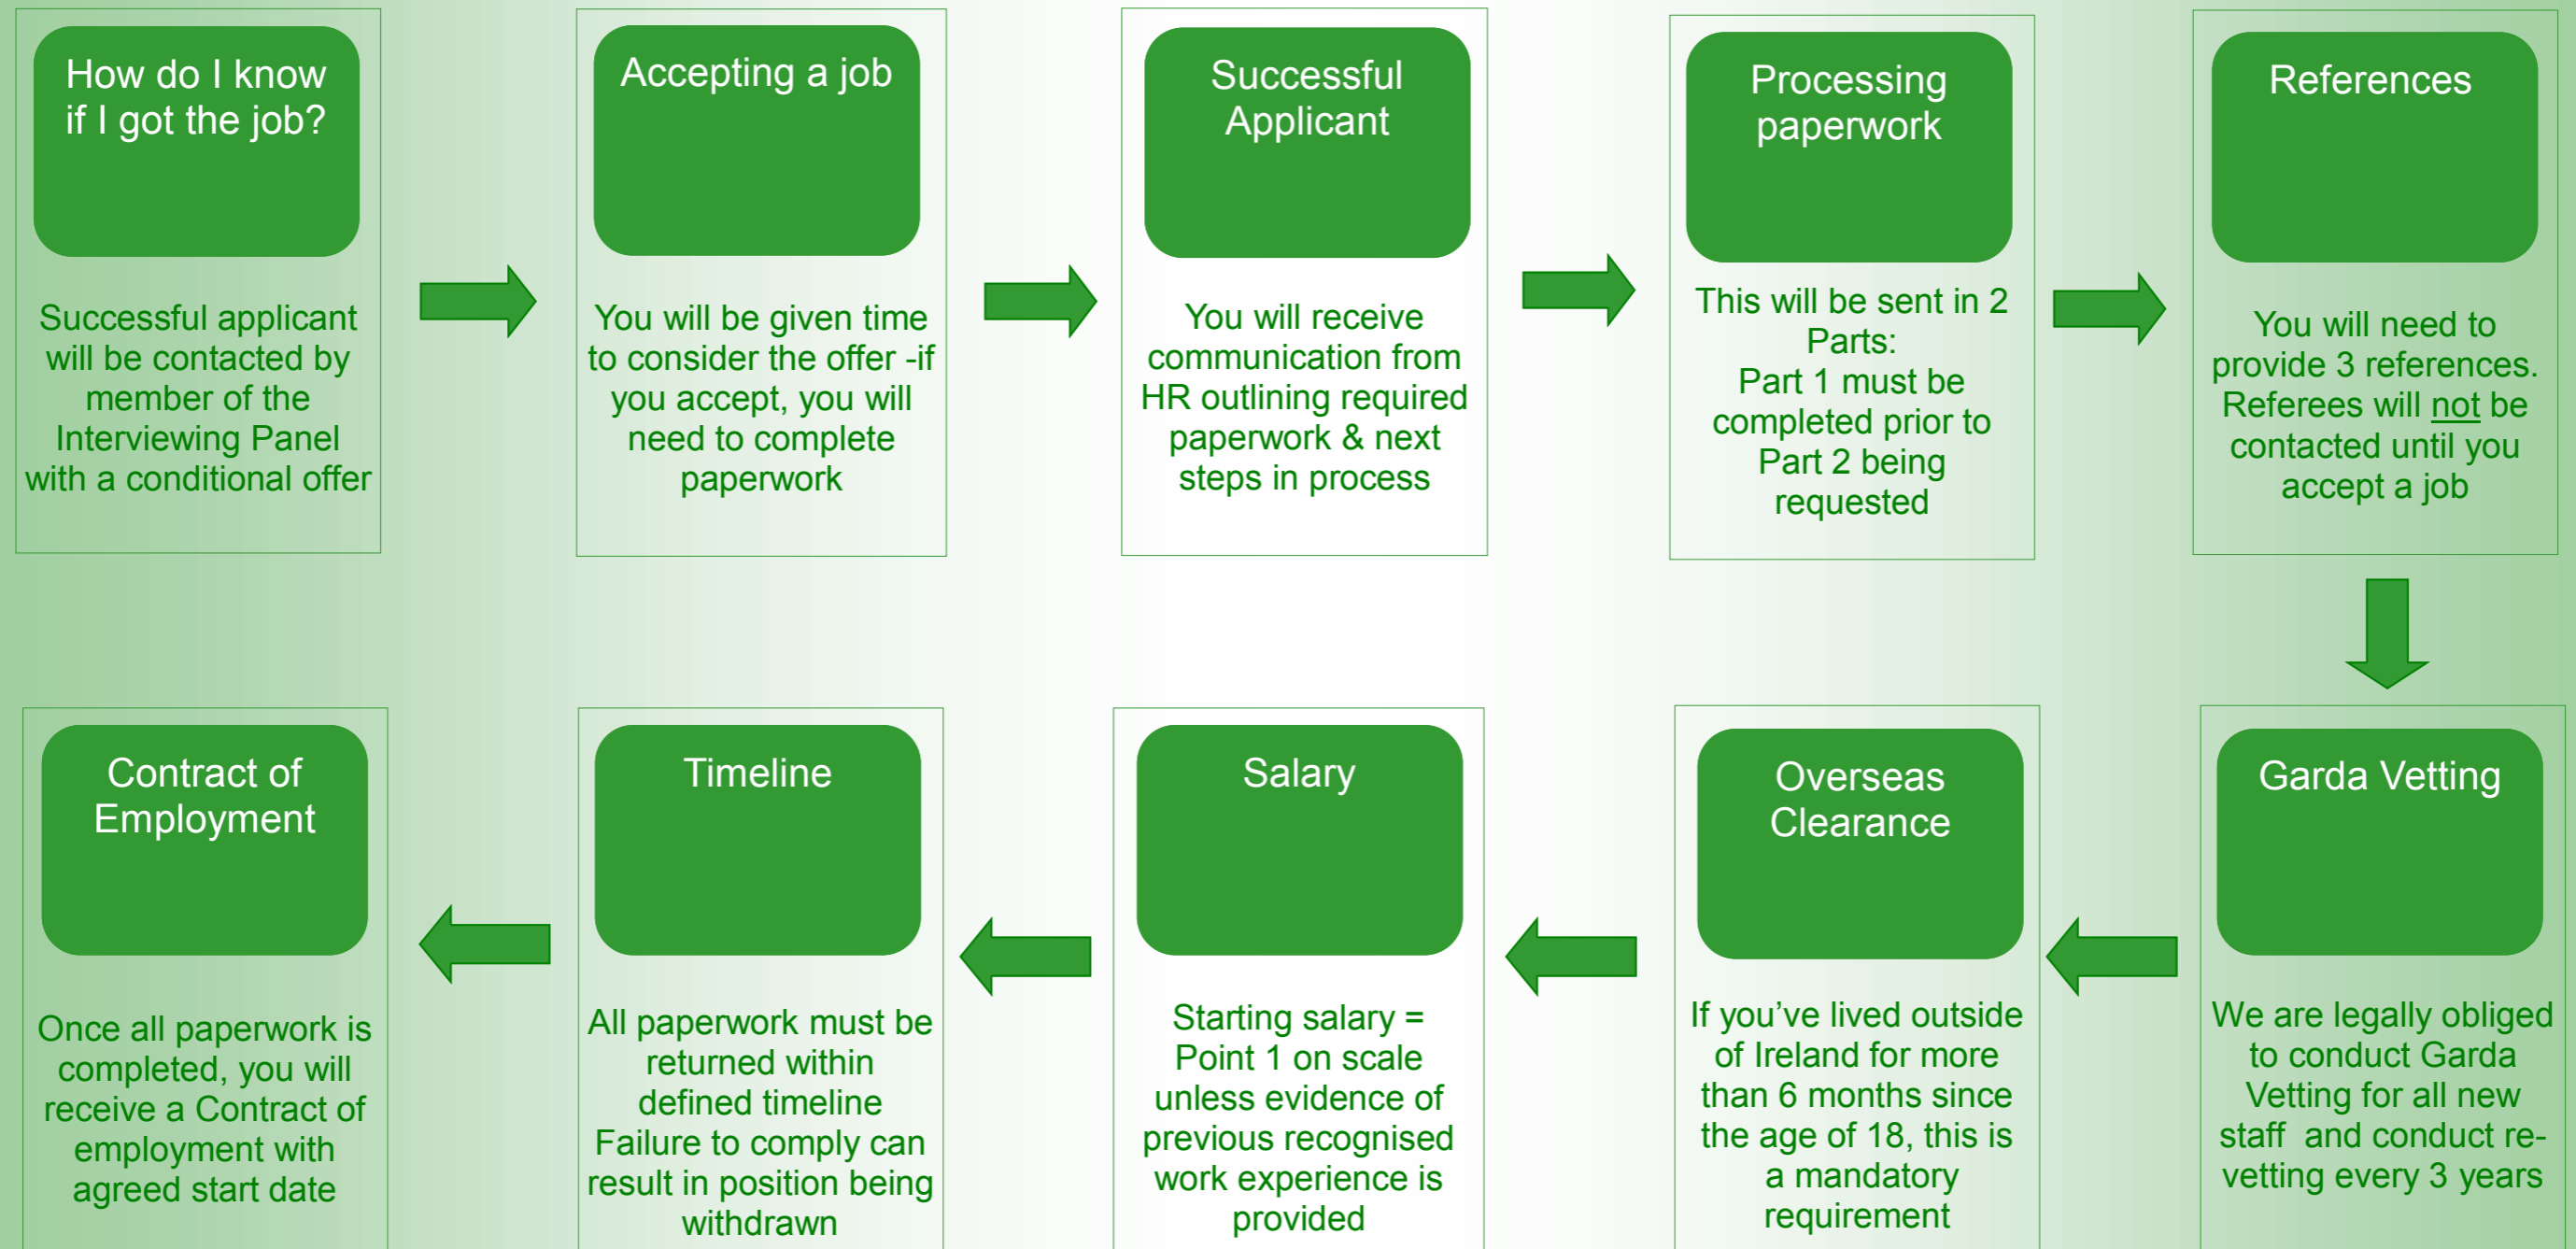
How do I know if I got the job?

Successful applicant will be contacted by member of the Interviewing Panel with a conditional offer

Accepting a job

You will be given time to consider the offer -if you accept, you will need to complete paperwork

Successful Applicant

You will receive communication from HR outlining required paperwork & next steps in process

Processing paperwork

This will be sent in 2 Parts:
Part 1 must be completed prior to Part 2 being requested

References

You will need to provide 3 references. Referees will not be contacted until you accept a job

Garda Vetting

We are legally obliged to conduct Garda Vetting for all new staff and conduct re-vetting every 3 years

Overseas Clearance

If you've lived outside of Ireland for more than 6 months since the age of 18, this is a mandatory requirement

Salary

Starting salary = Point 1 on scale unless evidence of previous recognised work experience is provided

Timeline

All paperwork must be returned within defined timeline Failure to comply can result in position being withdrawn

Contract of Employment

Once all paperwork is completed, you will receive a Contract of employment with agreed start date